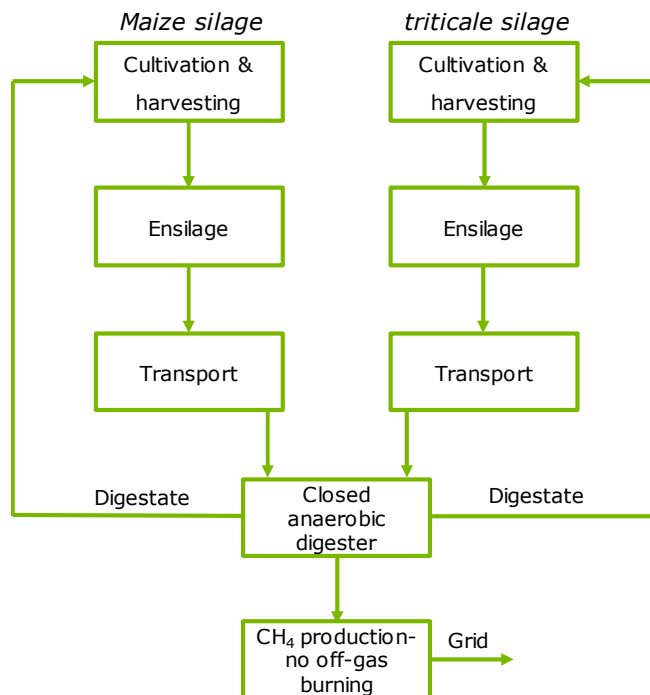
Maize silage

triticale silage

Cultivation & harvesting

Cultivation & harvesting

Ensilage

Ensilage

Transport

Transport

Digestate

Closed anaerobic digester

Digestate

$CH_4$ production-no off-gas burning

Grid